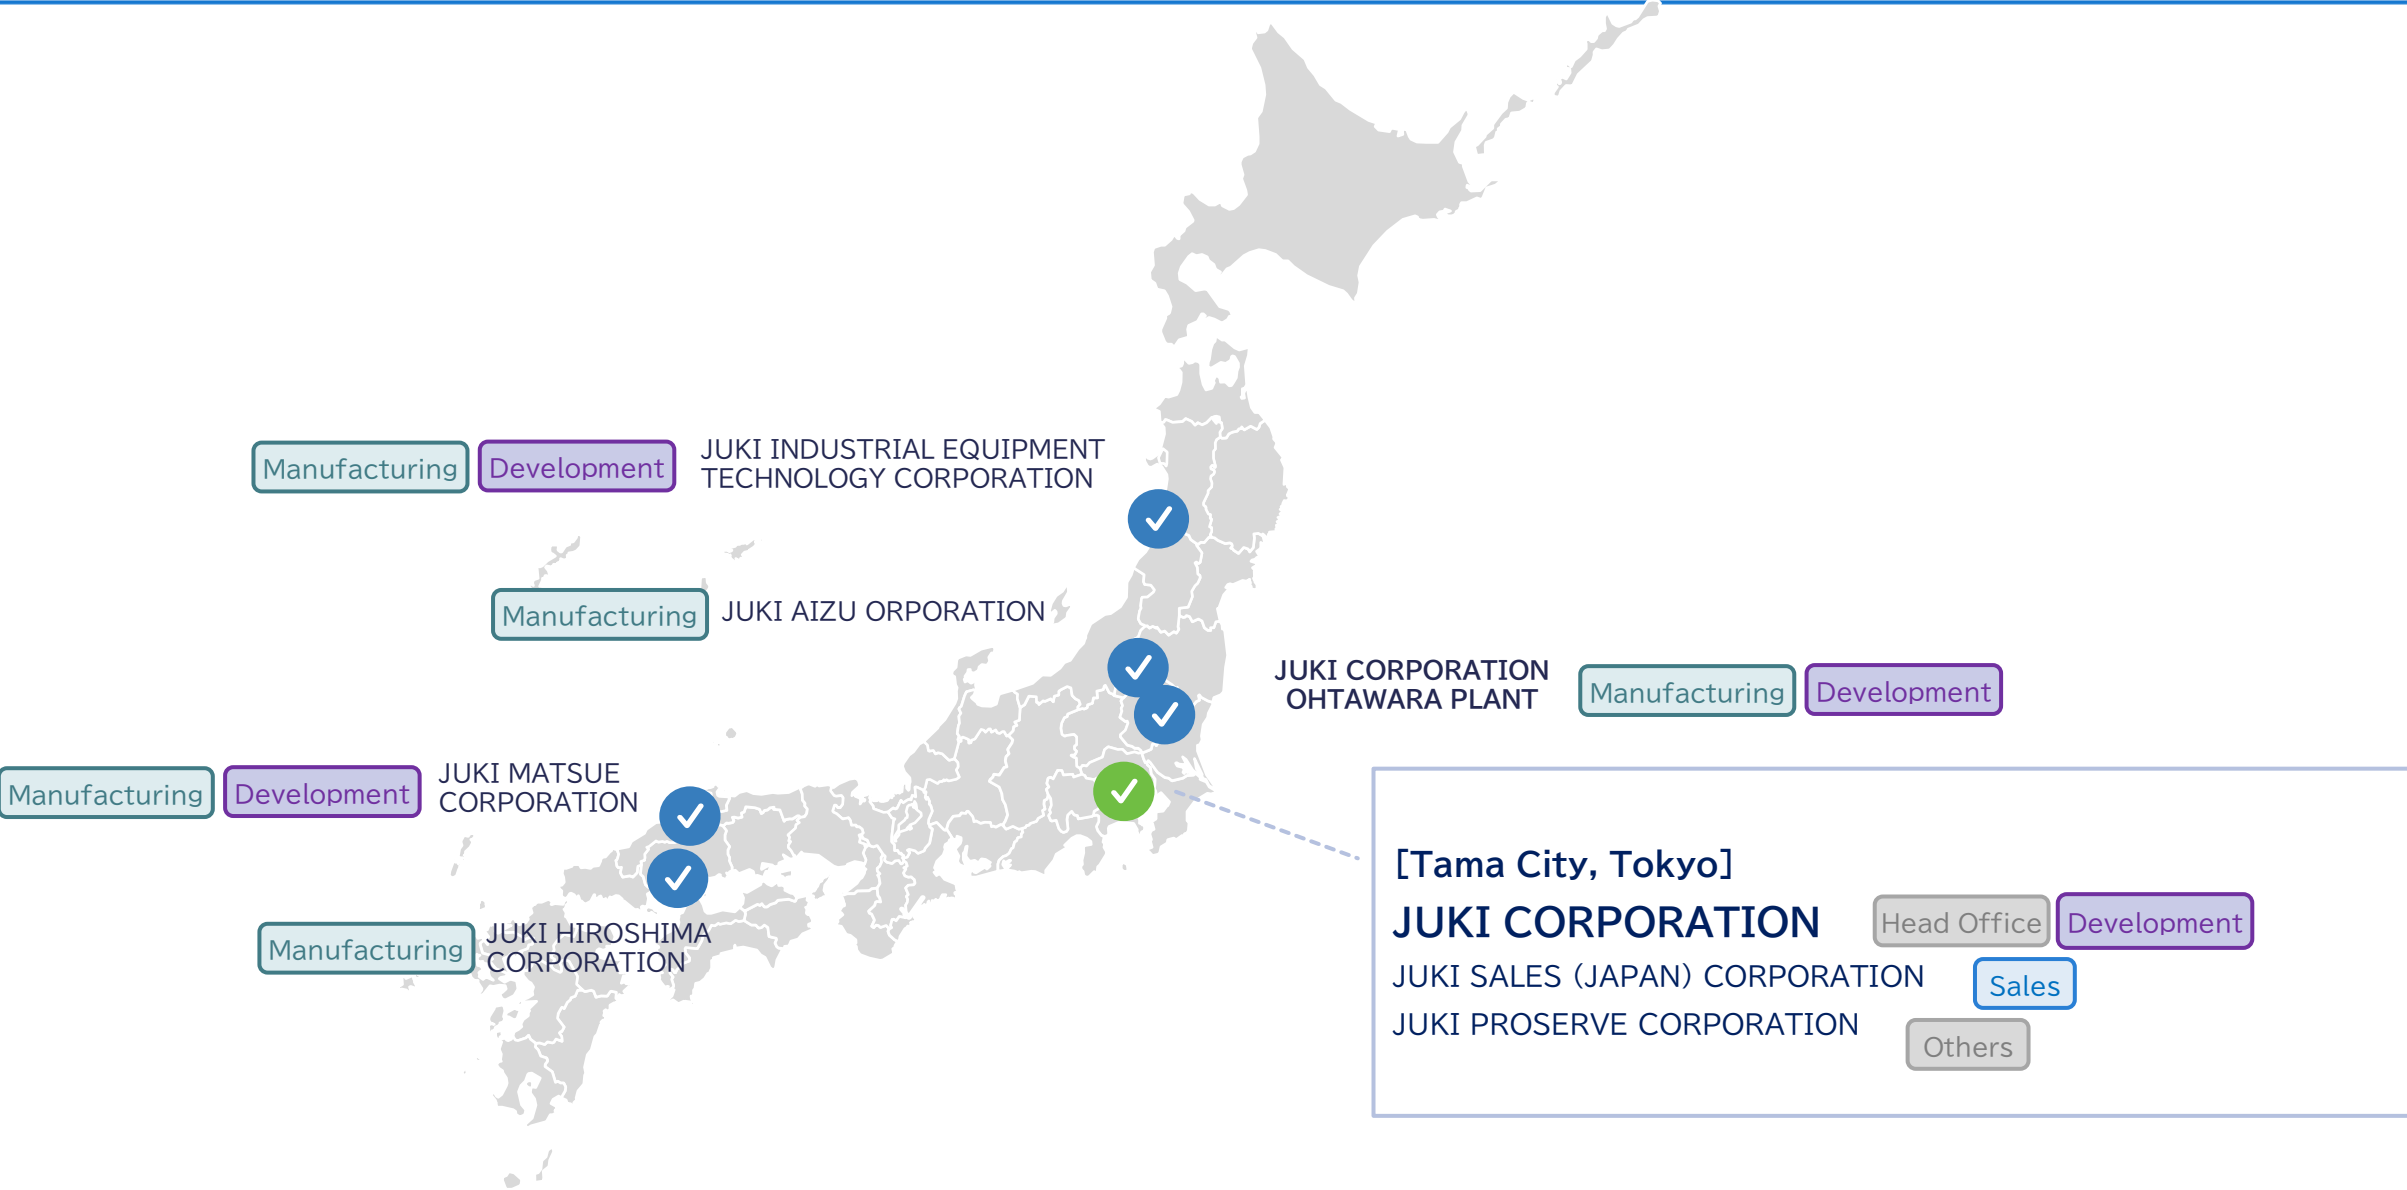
Manufacturing Development JUKI INDUSTRIAL EQUIPMENT TECHNOLOGY CORPORATION

Manufacturing JUKI AIZU ORPORATION

JUKI CORPORATION OHTAWARA PLANT Manufacturing Development

Manufacturing Development JUKI MATSUE CORPORATION

Manufacturing JUKI HIROSHIMA CORPORATION

[Tama City, Tokyo]
JUKI CORPORATION Head Office Development
JUKI SALES (JAPAN) CORPORATION Sales
JUKI PROSERVE CORPORATION Others